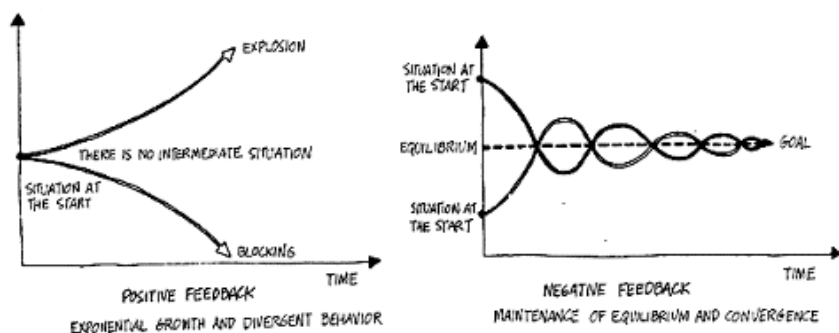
EXPLOSION

THERE IS NO INTERMEDIATE SITUATION

SITUATION AT THE START

BLOCKING

TIME

POSITIVE FEEDBACK

EXPONENTIAL GROWTH AND DIVERGENT BEHAVIOR

SITUATION AT THE START

EQUILIBRIUM

GOAL

SITUATION AT THE START

TIME

NEGATIVE FEEDBACK

MAINTENANCE OF EQUILIBRIUM AND CONVERGENCE